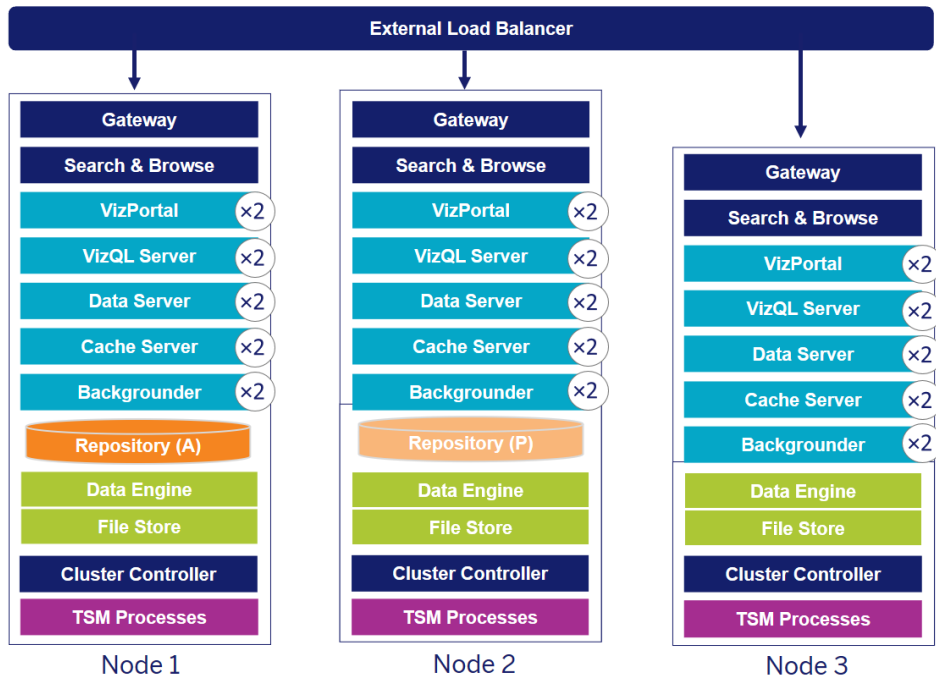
External Load Balancer

Gateway
Search & Browse
VizPortal ×2
VizQL Server ×2
Data Server ×2
Cache Server ×2
Backgrounder ×2
Repository (A)
Data Engine
File Store
Cluster Controller
TSM Processes
Node 1

Gateway
Search & Browse
VizPortal ×2
VizQL Server ×2
Data Server ×2
Cache Server ×2
Backgrounder ×2
Repository (P)
Data Engine
File Store
Cluster Controller
TSM Processes
Node 2

Gateway
Search & Browse
VizPortal ×2
VizQL Server ×2
Data Server ×2
Cache Server ×2
Backgrounder ×2
Data Engine
File Store
Cluster Controller
TSM Processes
Node 3